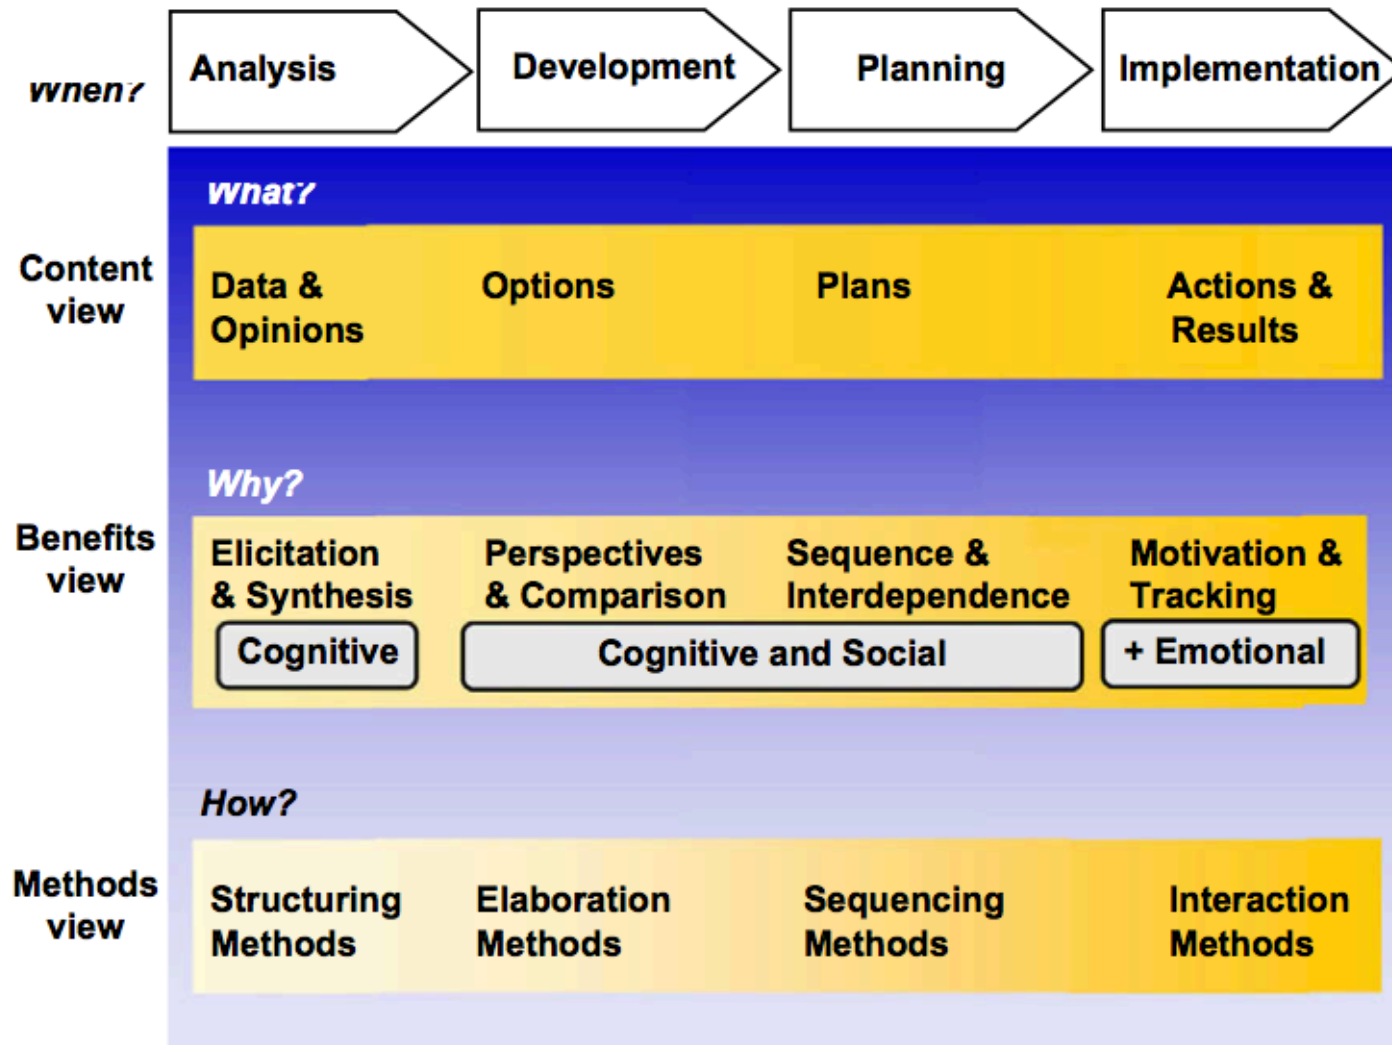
When?

Analysis

Development

Planning

Implementation

What?

Content view

Data & Opinions

Options

Plans

Actions & Results

Why?

Benefits view

Elicitation & Synthesis

Perspectives & Comparison

Sequence & Interdependence

Motivation & Tracking

Cognitive

Cognitive and Social

+ Emotional

How?

Methods view

Structuring Methods

Elaboration Methods

Sequencing Methods

Interaction Methods